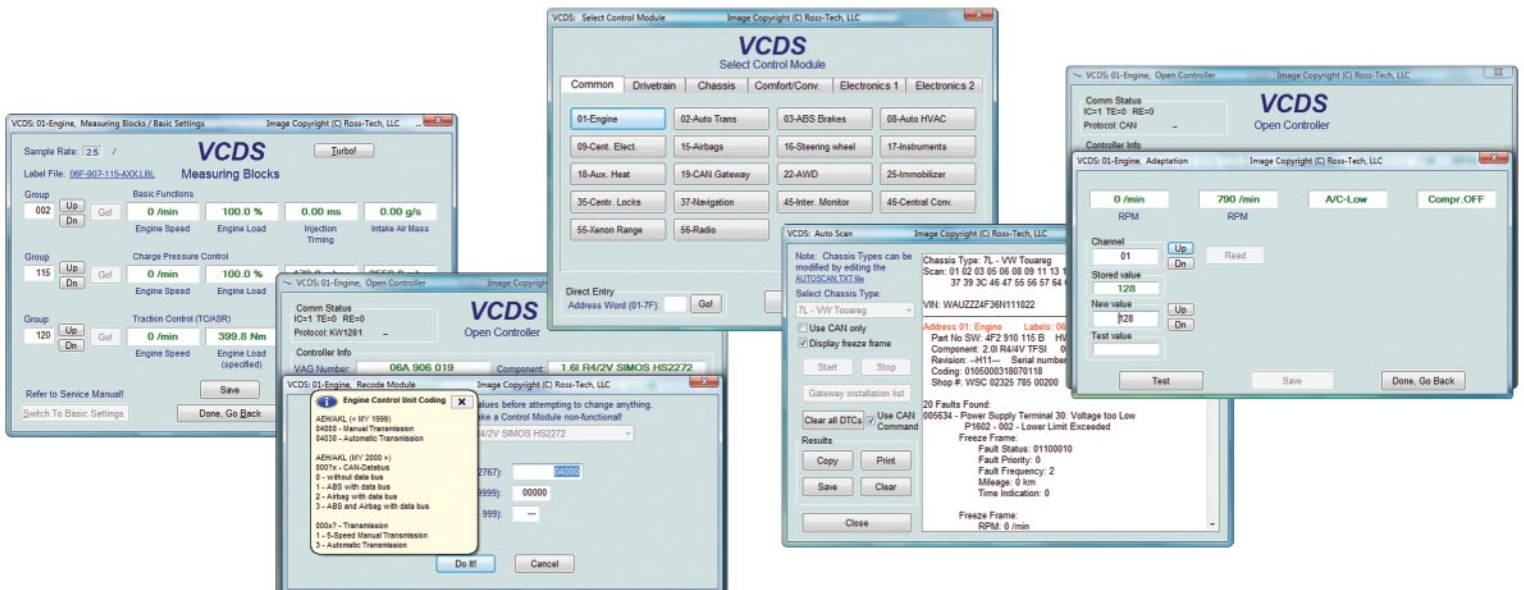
VCDS: 01-Engine, Measuring Blocks / Basic Settings Image Copyright (C) Ross-Tech, LLC

Sample Rate: 2.5 / VCDS Turbo!

Label File: 06F-907-115-AXX.LBL Measuring Blocks

Group 002 Up Dn Go! Basic Functions

0 /min 100.0 % 0.00 ms 0.00 g/s

Engine Speed Engine Load Injection Timing Intake Air Mass

Group 115 Up Dn Go! Charge Pressure Control

0 /min 100.0 %

Engine Speed Engine Load

Group 120 Up Dn Go! Traction Control (TC/ASR)

0 /min 399.8 Nm

Engine Speed Engine Load (specified)

Refer to Service Manual! Save

Switch To Basic Settings Done, Go Back

VCDS: 01-Engine, Open Controller Image Copyright

Comm Status IC=1 TE=0 RE=0 VCDS

Protocol: KW1281 – Open Controller

Controller Info

VAG Number: 06A 906 019 Component: 1.6l R4/2V SIMOS HS2272

VCDS: 01-Engine, Recode Module Image Copyright (C) Ross-Tech, LLC

Engine Control Unit Coding X

values before attempting to change anything. ake a Control Module non-functional!

AEH/AKL (< MY 1999)
04000 - Manual Transmission
04030 - Automatic Transmission

R4/2V SIMOS HS2272

AEH/AKL (MY 2000 >)
000?x - CAN-Databus
0 - without data bus
1 - ABS with data bus
2 - Airbag with data bus
3 - ABS and Airbag with data bus

2767): 04000

9999): 00000

999): ---

000x? - Transmission
1 - 5-Speed Manual Transmission
3 - Automatic Transmission

Do It! Cancel

VCDS: Select Control Module Image Copyright (C) Ross-Tech, LLC

VCDS
Select Control Module

Common Drivetrain Chassis Comfort/Conv. Electronics 1 Electronics 2

01-Engine 02-Auto Trans 03-ABS Brakes 08-Auto HVAC
09-Cent. Elect. 15-Airbags 16-Steering wheel 17-Instruments
18-Aux. Heat 19-CAN Gateway 22-AWD 25-Immobilizer
35-Centr. Locks 37-Navigation 45-Inter. Monitor 46-Central Conv.
55-Xenon Range 56-Radio

Direct Entry
Address Word (01-7F): Go!

VCDS: Auto Scan Image Copyright (C) Ross-Tech, LLC

Note: Chassis Types can be modified by editing the AUTOSCAN.TXT file

Select Chassis Type:
7L - VW Touareg

Use CAN only
Display freeze frame

Start Stop

Gateway installation list

Clear all DTCs Use CAN Command

Results
Copy Print
Save Clear

Close

Chassis Type: 7L - VW Touareg
Scan: 01 02 03 05 06 08 09 11 13 1
37 39 3C 46 47 55 56 57 64

VIN: WAUZZZ4F36N111022

Address 01: Engine Labels: 06
Part No SW: 4F2 910 115 B HW
Component: 2.0l R4/4V TFSI 0
Revision: --H11-- Serial number
Coding: 0105000318070118
Shop #: WSC 02325 785 00200

20 Faults Found:
005634 - Power Supply Terminal 30: Voltage too Low
P1602 - 002 - Lower Limit Exceeded
Freeze Frame:
Fault Status: 01100010
Fault Priority: 0
Fault Frequency: 2
Mileage: 0 km
Time Indication: 0

Freeze Frame:
RPM: 0 /min

VCDS: 01-Engine, Open Controller Image Copyright (C) Ross-Tech, LLC

Comm Status
IC=1 TE=0 RE=0 VCDS
Protocol: CAN – Open Controller

Controller Info

VCDS: 01-Engine, Adaptation Image Copyright (C) Ross-Tech, LLC

0 /min 790 /min A/C-Low Compr.OFF
RPM RPM

Channel
01 Up Dn Read

Stored value
128

New value
128 Up Dn

Test value

Test Save Done, Go Back